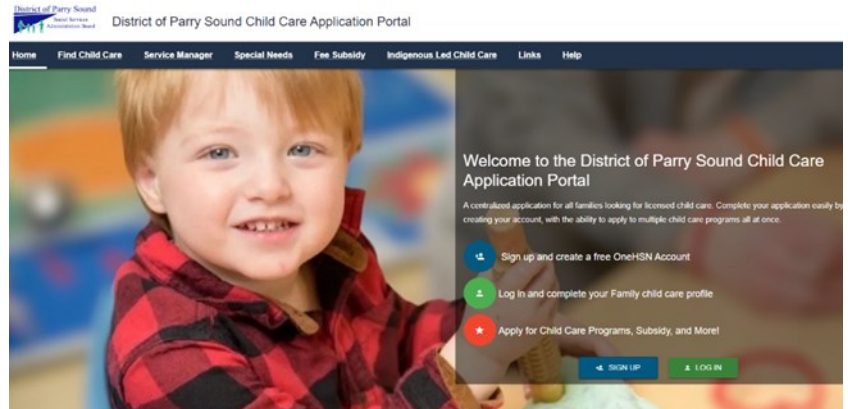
District of Parry Sound
Social Services Administration Board

District of Parry Sound Child Care Application Portal

Home Find Child Care Service Manager Special Needs Fee Subsidy Indigenous Led Child Care Links Help

Welcome to the District of Parry Sound Child Care Application Portal

A centralized application for all families looking for licensed child care. Complete your application easily by creating your account, with the ability to apply to multiple child care programs all at once.

Sign up and create a free OneHSN Account

Log in and complete your Family child care profile

Apply for Child Care Programs, Subsidy, and More!

SIGN UP

LOG IN